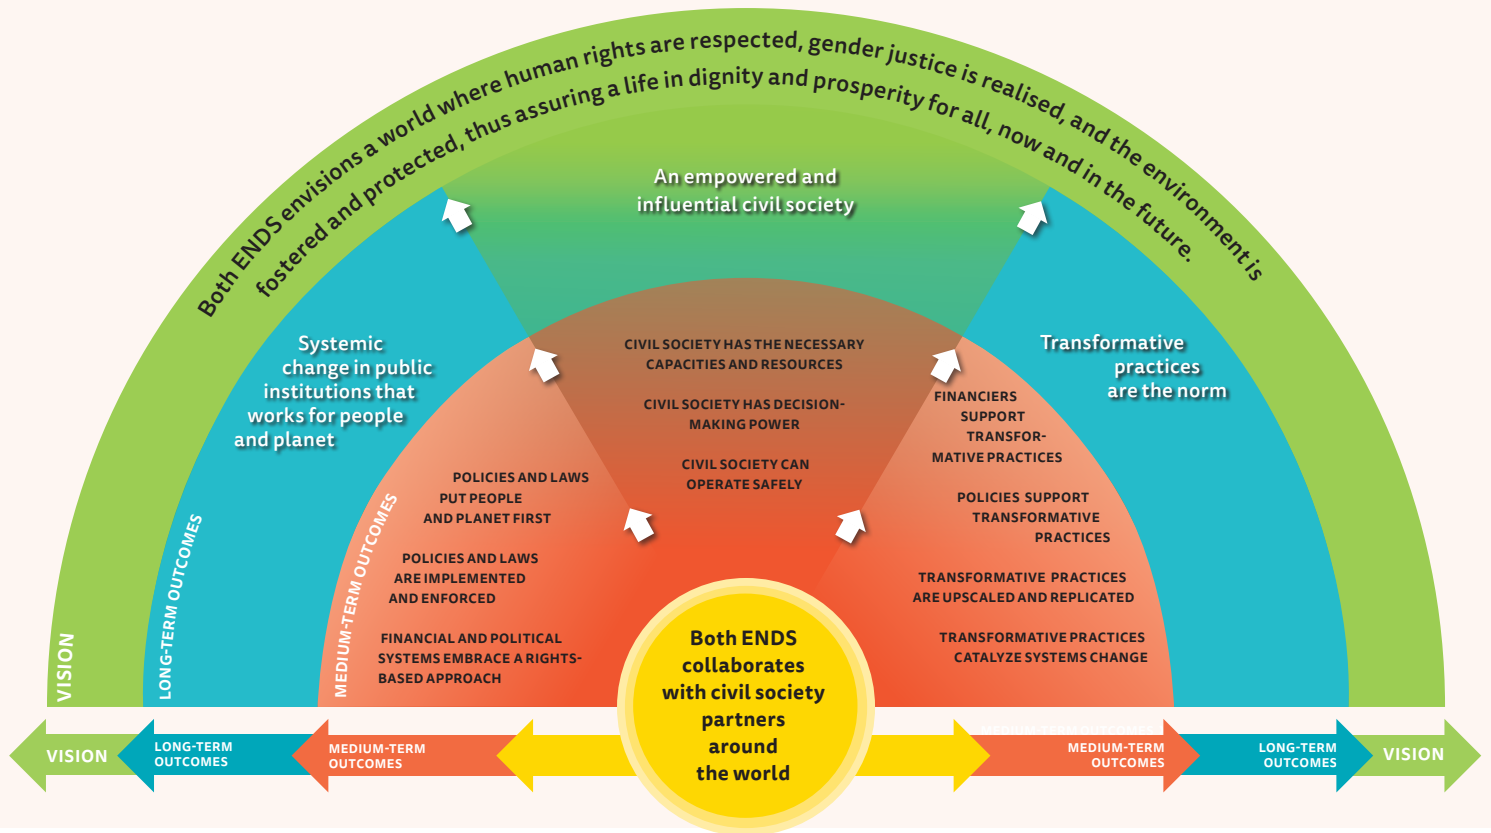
Both ENDS envisions a world where human rights are respected, gender justice is realised, and the environment is fostered and protected, thus assuring a life in dignity and prosperity for all, now and in the future.

An empowered and influential civil society

Systemic change in public institutions that works for people and planet

Transformative practices are the norm

CIVIL SOCIETY HAS THE NECESSARY CAPACITIES AND RESOURCES

CIVIL SOCIETY HAS DECISION-MAKING POWER

CIVIL SOCIETY CAN OPERATE SAFELY

POLICIES AND LAWS PUT PEOPLE AND PLANET FIRST

POLICIES AND LAWS ARE IMPLEMENTED AND ENFORCED

FINANCIAL AND POLITICAL SYSTEMS EMBRACE A RIGHTS-BASED APPROACH

FINANCIERS SUPPORT TRANSFORMATIVE PRACTICES

POLICIES SUPPORT TRANSFORMATIVE PRACTICES

TRANSFORMATIVE PRACTICES ARE UPSCALED AND REPLICATED

TRANSFORMATIVE PRACTICES CATALYZE SYSTEMS CHANGE

VISION

LONG-TERM OUTCOMES

MEDIUM-TERM OUTCOMES

Both ENDS collaborates with civil society partners around the world

VISION

LONG-TERM OUTCOMES

MEDIUM-TERM OUTCOMES

MEDIUM-TERM OUTCOMES

LONG-TERM OUTCOMES

VISION